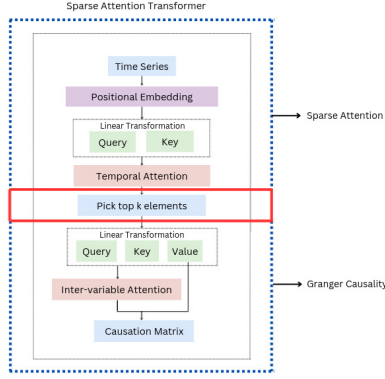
Sparse Attention Transformer

Time Series

Positional Embedding

Linear Transformation

Query

Key

Temporal Attention

Pick top k elements

Linear Transformation

Query

Key

Value

Inter-variable Attention

Causation Matrix

Sparse Attention

Granger Causality